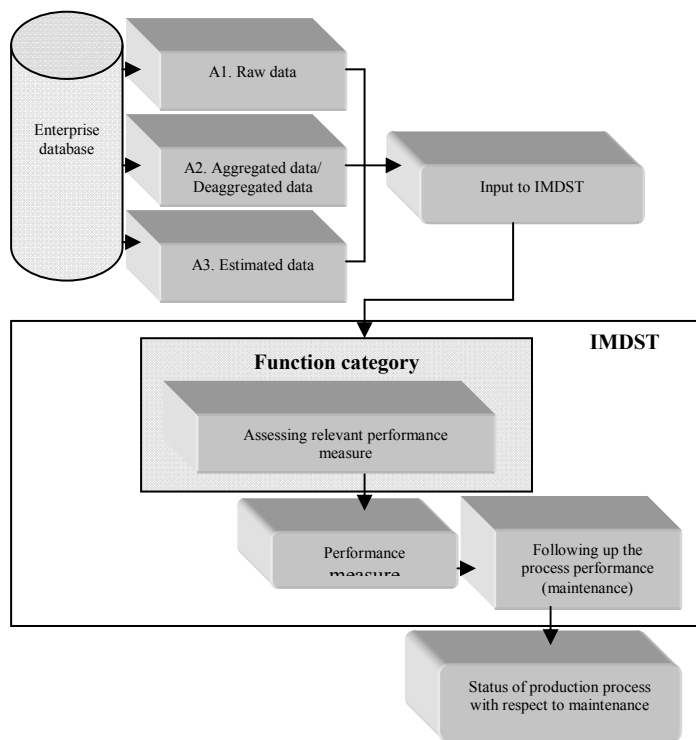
Enterprise database

A1. Raw data

A2. Aggregated data/ Deaggregated data

A3. Estimated data

Input to IMDST

IMDST

Function category

Assessing relevant performance measure

Performance measure

Following up the process performance (maintenance)

Status of production process with respect to maintenance